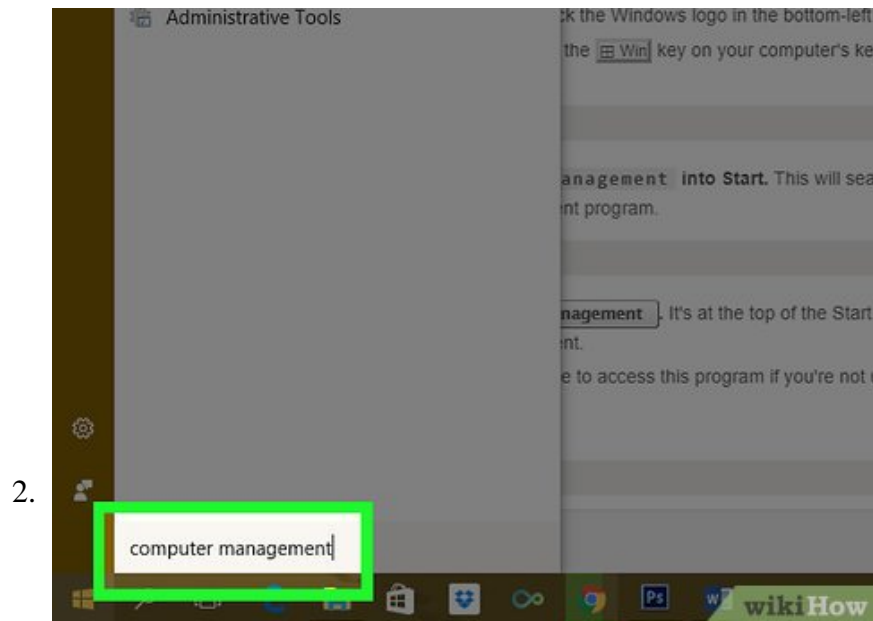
Administrative Tools

k the Windows logo in the bottom-left

the ⊞ Win key on your computer's ke

anagement into Start. This will sea

nt program.

nagement . It's at the top of the Start

nt.

e to access this program if you're not

2.

computer management

Ps

wikiHow